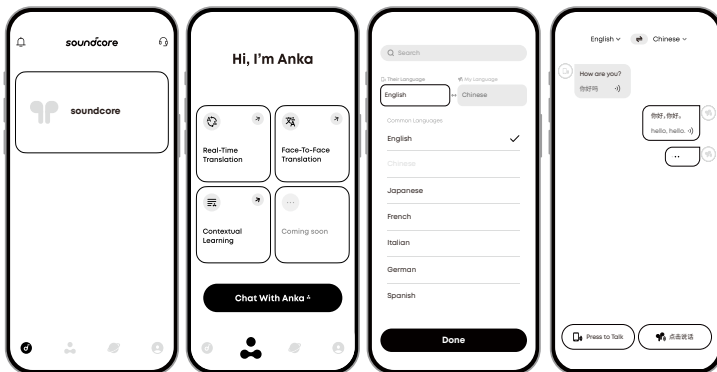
soundcore

soundcore

Hi, I'm Anka

Real-Time Translation

Face-To-Face Translation

Contextual Learning

Coming soon

Chat With Anka

Search

Their Language

My Language

English

Chinese

Common Languages

English

Chinese

Japanese

French

Italian

German

Spanish

Done

English

Chinese

How are you?

你好吗

你好, 你好。

hello, hello.

..

Press to Talk

点击说话